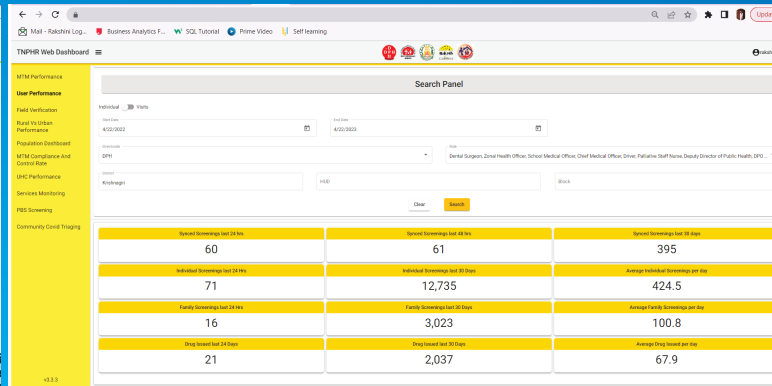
Mail - Rakshini Log... Business Analytics F... SQL Tutorial Prime Video Self learning

Upda

TNPHR Web Dashboard

raksh

MTM Performance
User Performance
Field Verification
Rural Vs Urban Performance
Population Dashboard
MTM Compliance And Control Rate
UHC Performance
Services Monitoring
PBS Screening
Community Covid Triaging

v3.3.3

Search Panel

Individual Visits

Start Date
4/22/2022

End Date
4/22/2023

Directorate
DPH

Role
Dental Surgeon, Zonal Health Officer, School Medical Officer, Chief Medical Officer, Driver, Palliative Staff Nurse, Deputy Director of Public Health, DPO ...

District
Krishnagiri

HUD

Block

Clear
Search

| Synced Screenings last 24 hrs | Synced Screenings last 48 hrs | Synced Screenings last 30 days |
|---|---|---|
| 60 | 61 | 395 |
| Individual Screenings last 24 Hrs | Individual Screenings last 30 Days | Average Individual Screenings per day |
| 71 | 12,735 | 424.5 |
| Family Screenings last 24 Hrs | Family Screenings last 30 Days | Average Family Screenings per day |
| 16 | 3,023 | 100.8 |
| Drug issued last 24 Days | Drug Issued last 30 Days | Average Drug Issued per day |
| 21 | 2,037 | 67.9 |